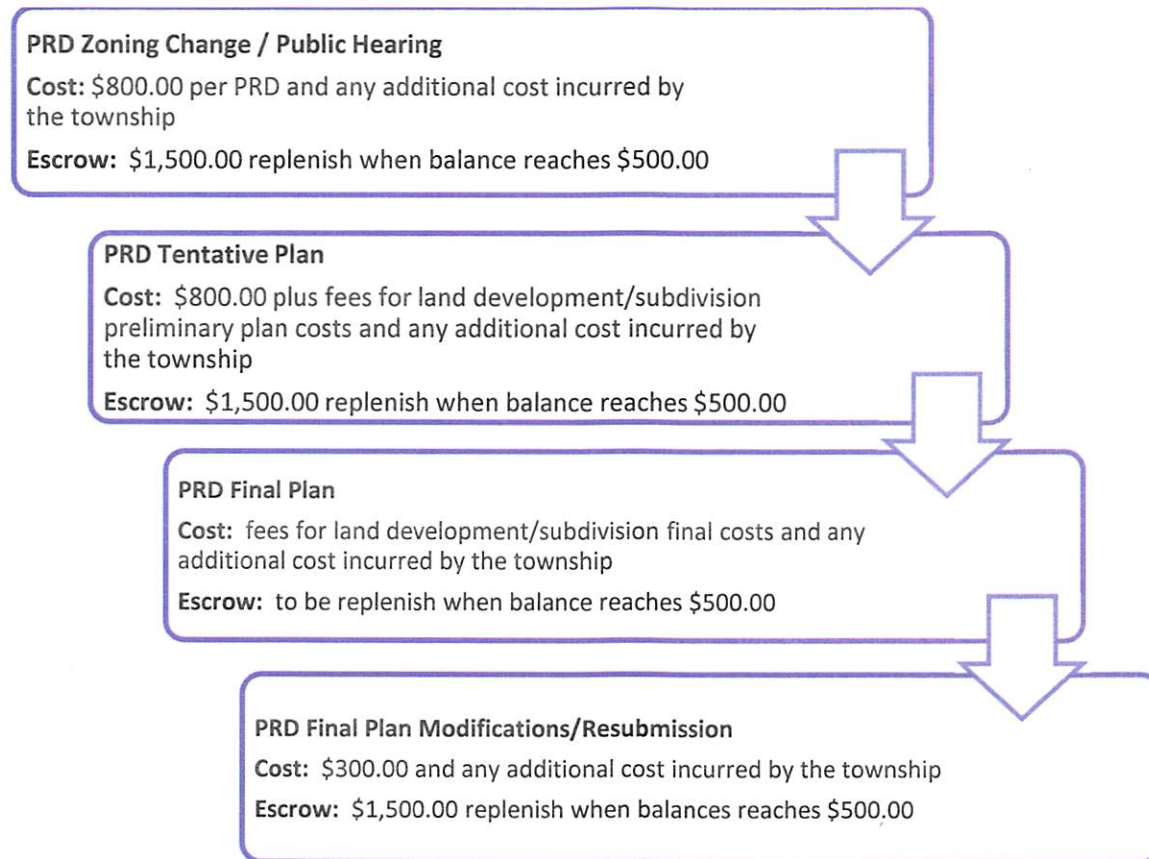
PRD Zoning Change / Public Hearing

Cost: \$800.00 per PRD and any additional cost incurred by the township

Escrow: \$1,500.00 replenish when balance reaches \$500.00

PRD Tentative Plan

Cost: \$800.00 plus fees for land development/subdivision preliminary plan costs and any additional cost incurred by the township

Escrow: \$1,500.00 replenish when balance reaches \$500.00

PRD Final Plan

Cost: fees for land development/subdivision final costs and any additional cost incurred by the township

Escrow: to be replenish when balance reaches \$500.00

PRD Final Plan Modifications/Resubmission

Cost: \$300.00 and any additional cost incurred by the township

Escrow: \$1,500.00 replenish when balances reaches \$500.00